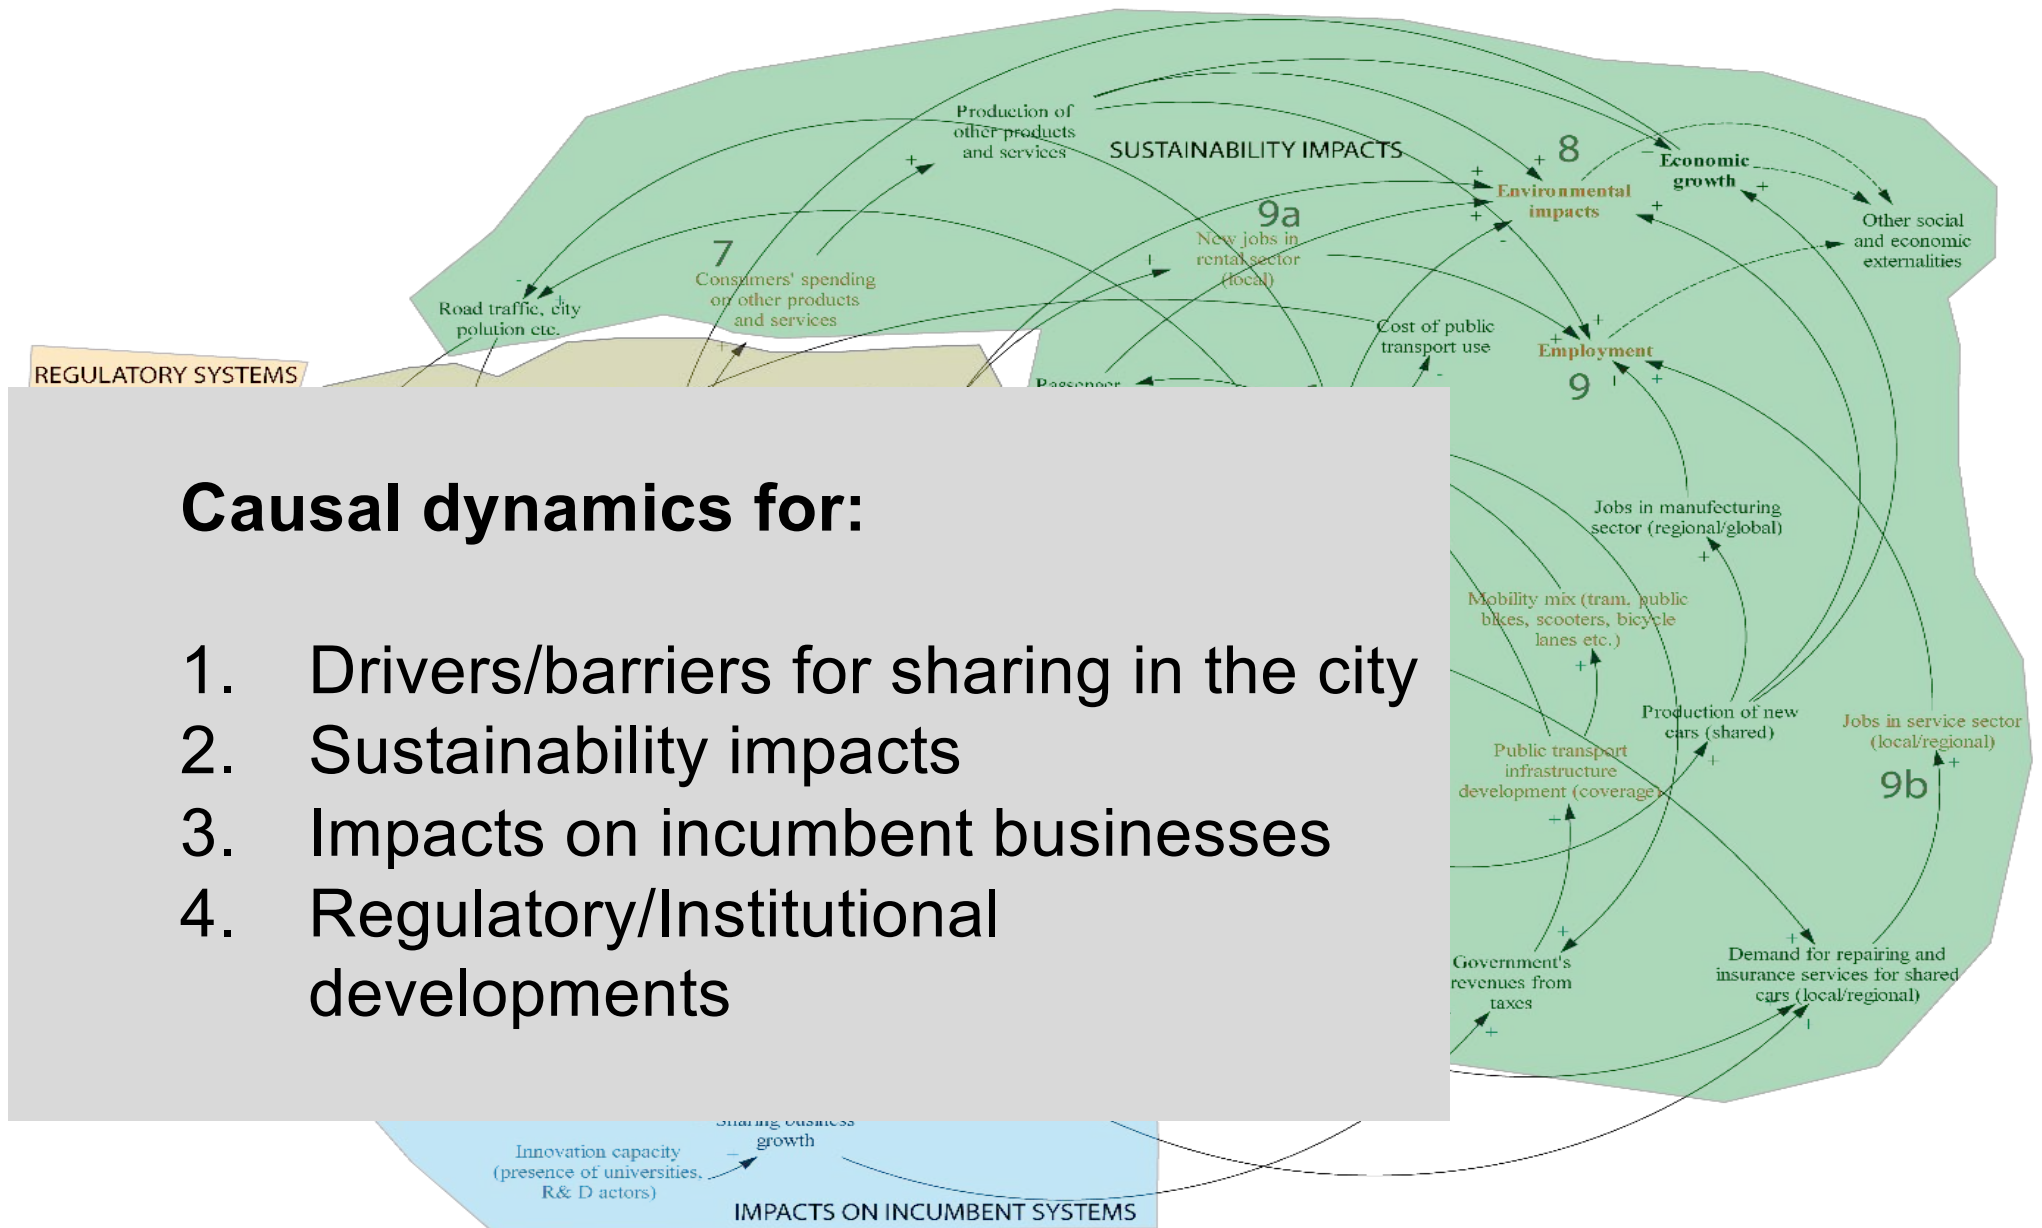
Production of other products and services

SUSTAINABILITY IMPACTS

8

Economic growth

Environmental impacts

Other social and economic externalities

9a

New jobs in rental sector (local)

7

Consumers' spending on other products and services

Road traffic, city polution etc.

Cost of public transport use

Employment

9

REGULATORY SYSTEMS

Passenger

Causal dynamics for:

1. Drivers/barriers for sharing in the city
2. Sustainability impacts
3. Impacts on incumbent businesses
4. Regulatory/Institutional developments

Jobs in manufecturing sector (regional/global)

Mobility mix (tram, public bikes, scooters, bicycle lanes etc.)

Production of new cars (shared)

Jobs in service sector (local/regional)

Public transport infrastructure development (coverage)

9b

Government's revenues from taxes

Demand for repairing and insurance services for shared cars (local/regional)

Sharing business growth

Innovation capacity (presence of universities, R& D actors)

IMPACTS ON INCUMBENT SYSTEMS